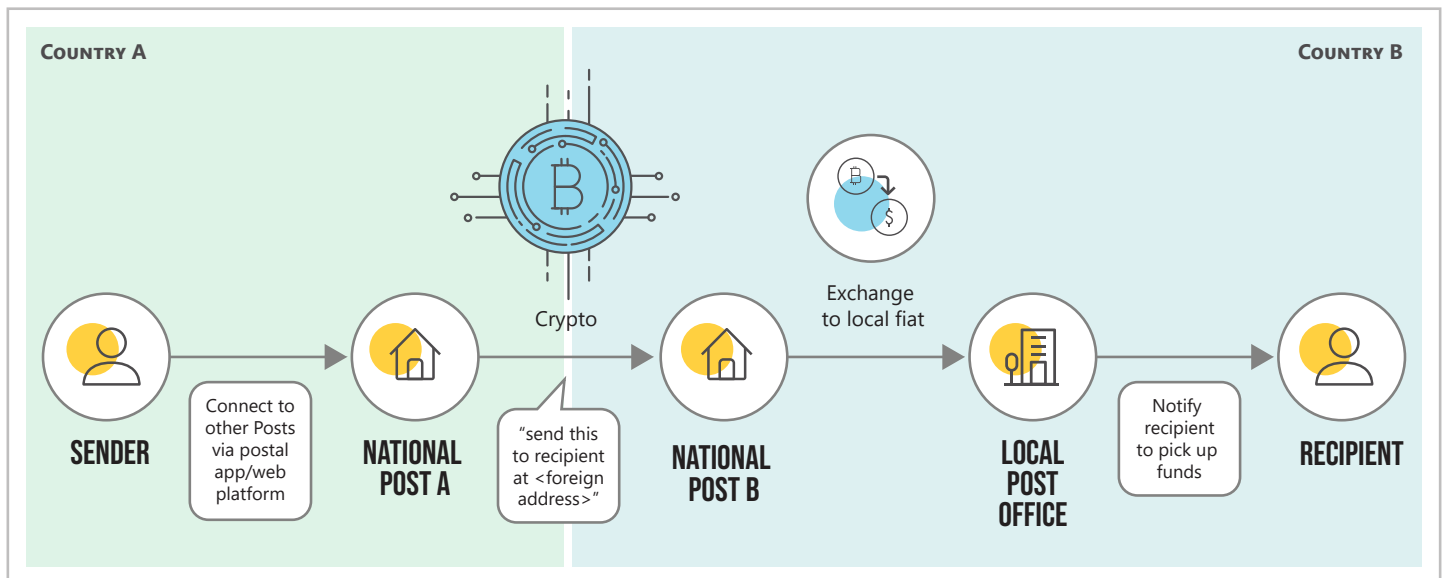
Country A

Country B

Crypto

Exchange to local fiat

SENDER

Connect to other Posts via postal app/web platform

NATIONAL POST A

"send this to recipient at <foreign address>"

NATIONAL POST B

LOCAL POST OFFICE

Notify recipient to pick up funds

RECIPIENT